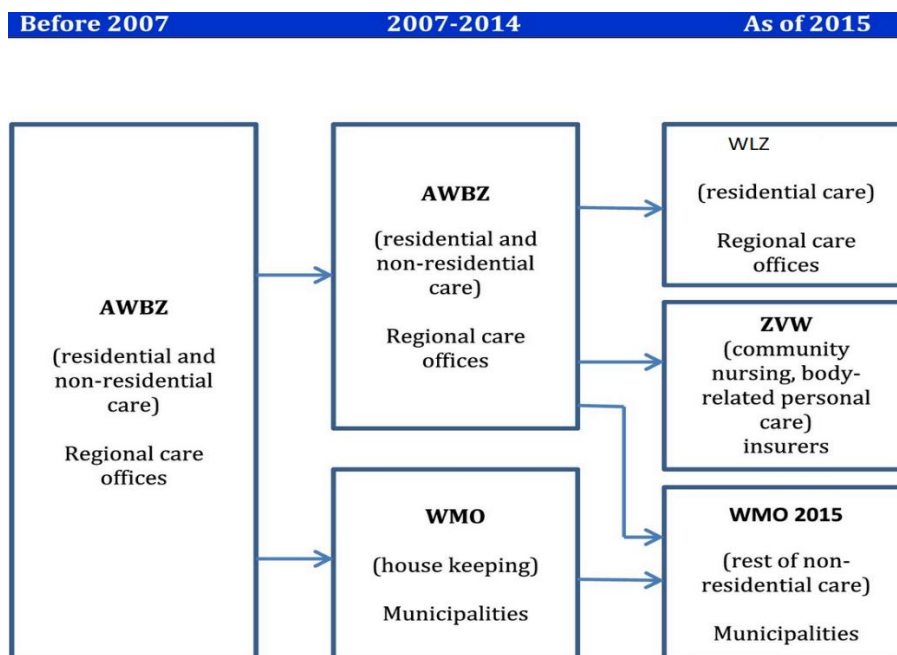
Before 2007 2007-2014 As of 2015

AWBZ

(residential and non-residential care)

Regional care offices

AWBZ

(residential and non-residential care)

Regional care offices

WMO

(house keeping)

Municipalities

WLZ

(residential care)

Regional care offices

ZVW

(community nursing, body-related personal care)

insurers

WMO 2015

(rest of non-residential care)

Municipalities